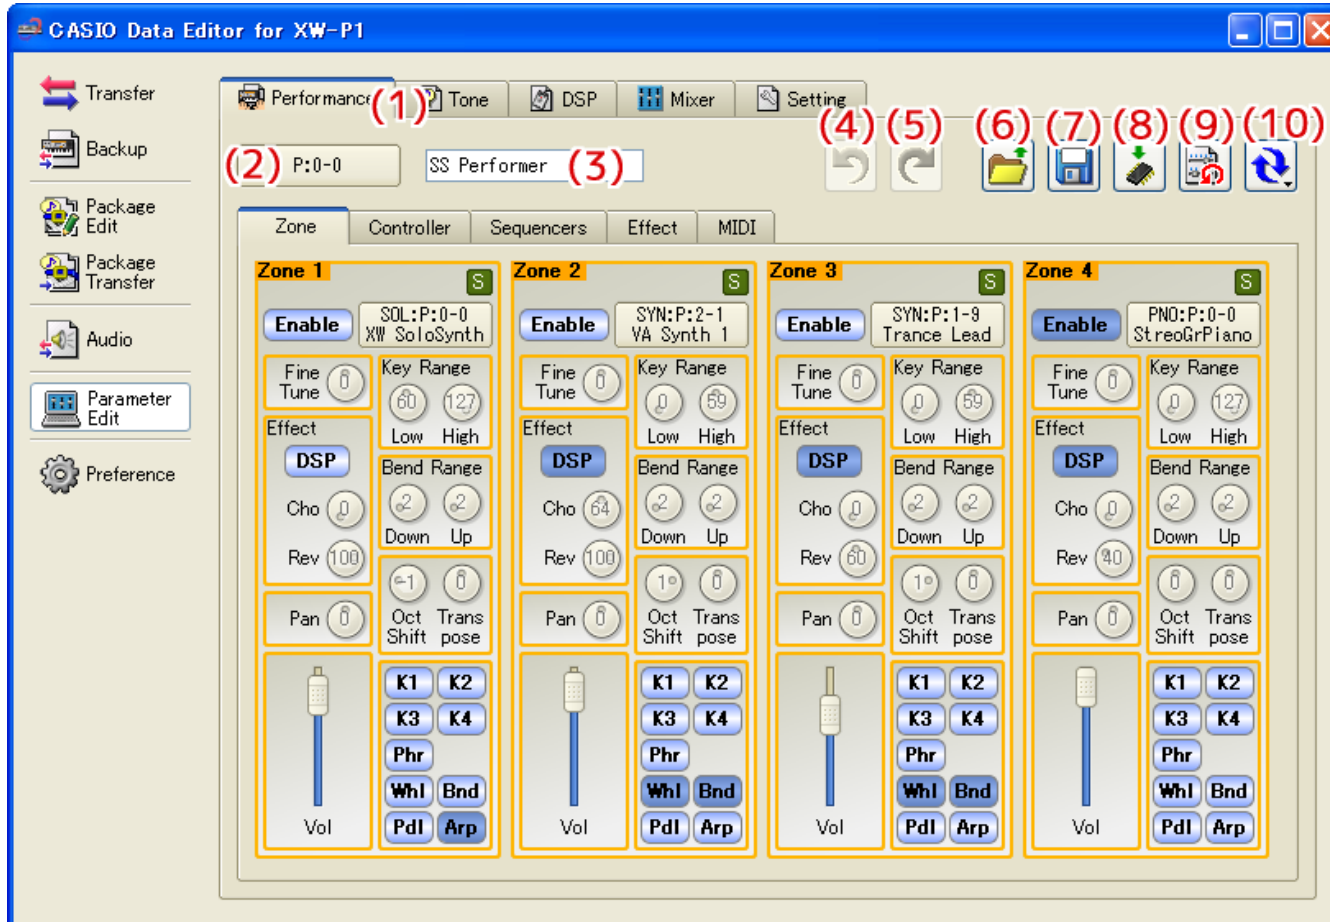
CASIO Data Editor for XW-P1

Transfer
Backup
Package Edit
Package Transfer
Audio
Parameter Edit
Preference

Performance (1) Tone DSP Mixer Setting

(2) P:0-0 SS Performer (3)

(4) (5) (6) (7) (8) (9) (10)

Zone Controller Sequencers Effect MIDI

Zone 1
S
Enable
SOL:P:0-0
XW SoloSynth
Fine Tune 0
Key Range 60 127 Low High
Effect
DSP
Cho 0
Rev 100
Bend Range 2 2 Down Up
-1 0 Oct Shift Trans pose
Pan 0
Vol
K1 K2 K3 K4 Phr Whl Bnd Pdl Arp

Zone 2
S
Enable
SYN:P:2-1
VA Synth 1
Fine Tune 0
Key Range 0 59 Low High
Effect
DSP
Cho 64
Rev 100
Bend Range 2 2 Down Up
1 0 Oct Shift Trans pose
Pan 0
Vol
K1 K2 K3 K4 Phr Whl Bnd Pdl Arp

Zone 3
S
Enable
SYN:P:1-9
Trance Lead
Fine Tune 0
Key Range 0 59 Low High
Effect
DSP
Cho 0
Rev 60
Bend Range 2 2 Down Up
1 0 Oct Shift Trans pose
Pan 0
Vol
K1 K2 K3 K4 Phr Whl Bnd Pdl Arp

Zone 4
S
Enable
PNO:P:0-0
StreoGrPiano
Fine Tune 0
Key Range 0 127 Low High
Effect
DSP
Cho 0
Rev 40
Bend Range 2 2 Down Up
0 0 Oct Shift Trans pose
Pan 0
Vol
K1 K2 K3 K4 Phr Whl Bnd Pdl Arp